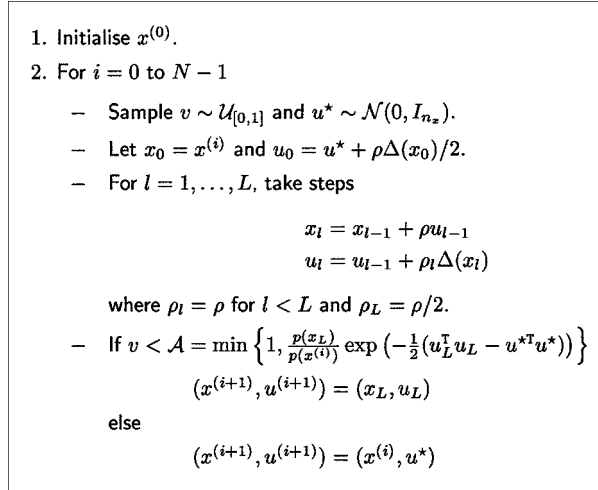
1. Initialise $x^{(0)}$.

2. For $i = 0$ to $N-1$

– Sample $v \sim \mathcal{U}_{[0,1]}$ and $u^{\star} \sim \mathcal{N}(0, I_{n_x})$.

– Let $x_0 = x^{(i)}$ and $u_0 = u^{\star} + \rho\Delta(x_0)/2$.

– For $l = 1, \ldots, L$, take steps

$x_l = x_{l-1} + \rho u_{l-1}$
$u_l = u_{l-1} + \rho_l \Delta(x_l)$

where $\rho_l = \rho$ for $l < L$ and $\rho_L = \rho/2$.

– If $v < \mathcal{A} = \min\left\{1, \frac{p(x_L)}{p(x^{(i)})} \exp\left(-\frac{1}{2}(u_L^{\mathsf{T}} u_L - u^{\star\mathsf{T}} u^{\star})\right)\right\}$

$(x^{(i+1)}, u^{(i+1)}) = (x_L, u_L)$

else

$(x^{(i+1)}, u^{(i+1)}) = (x^{(i)}, u^{\star})$